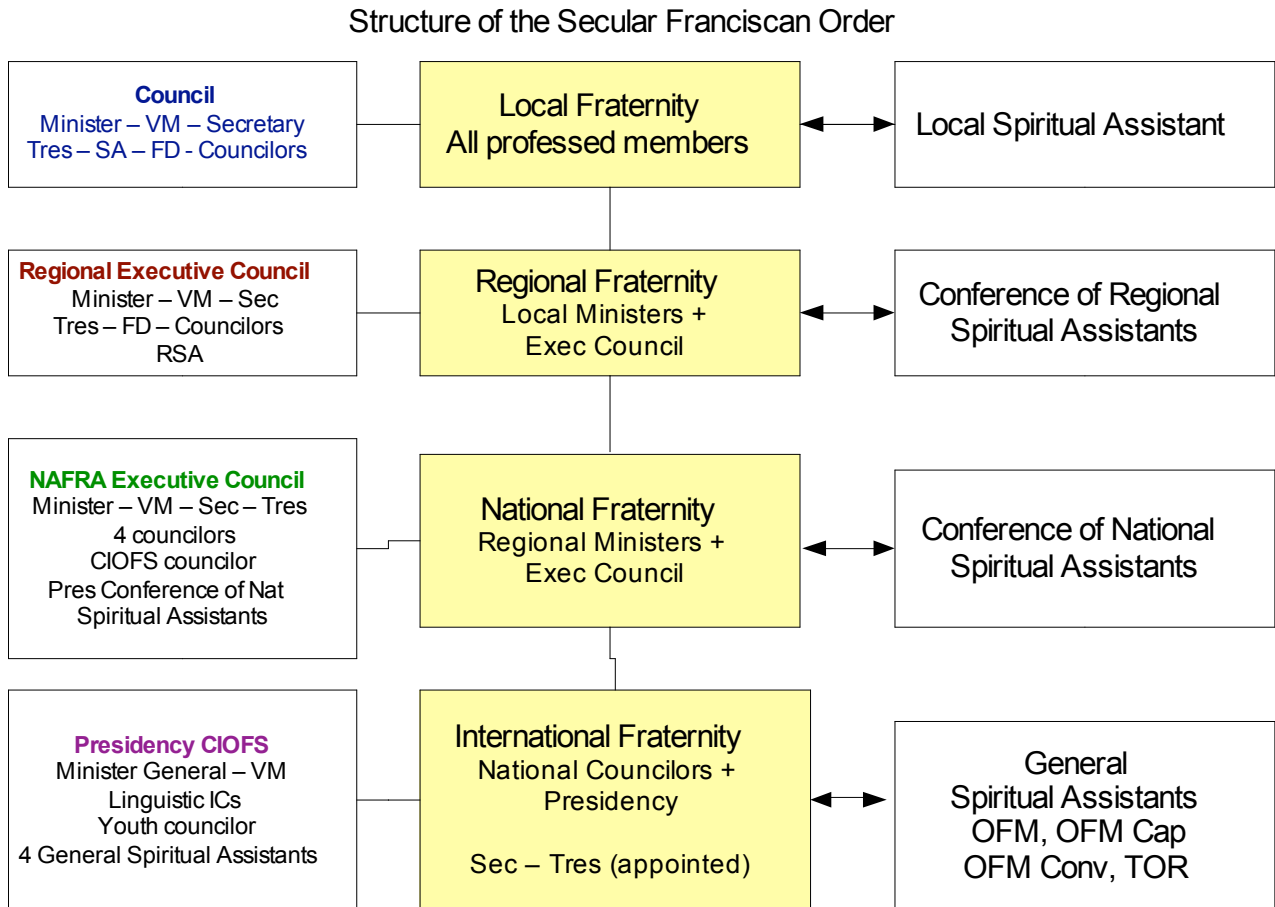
Structure of the Secular Franciscan Order

Council
Minister – VM – Secretary
Tres – SA – FD - Councilors

Local Fraternity
All professed members

Local Spiritual Assistant

Regional Executive Council
Minister – VM – Sec
Tres – FD – Councilors
RSA

Regional Fraternity
Local Ministers +
Exec Council

Conference of Regional Spiritual Assistants

NAFRA Executive Council
Minister – VM – Sec – Tres
4 councilors
CIOFS councilor
Pres Conference of Nat Spiritual Assistants

National Fraternity
Regional Ministers +
Exec Council

Conference of National Spiritual Assistants

Presidency CIOFS
Minister General – VM
Linguistic ICs
Youth councilor
4 General Spiritual Assistants

International Fraternity
National Councilors +
Presidency

Sec – Tres (appointed)

General
Spiritual Assistants
OFM, OFM Cap
OFM Conv, TOR